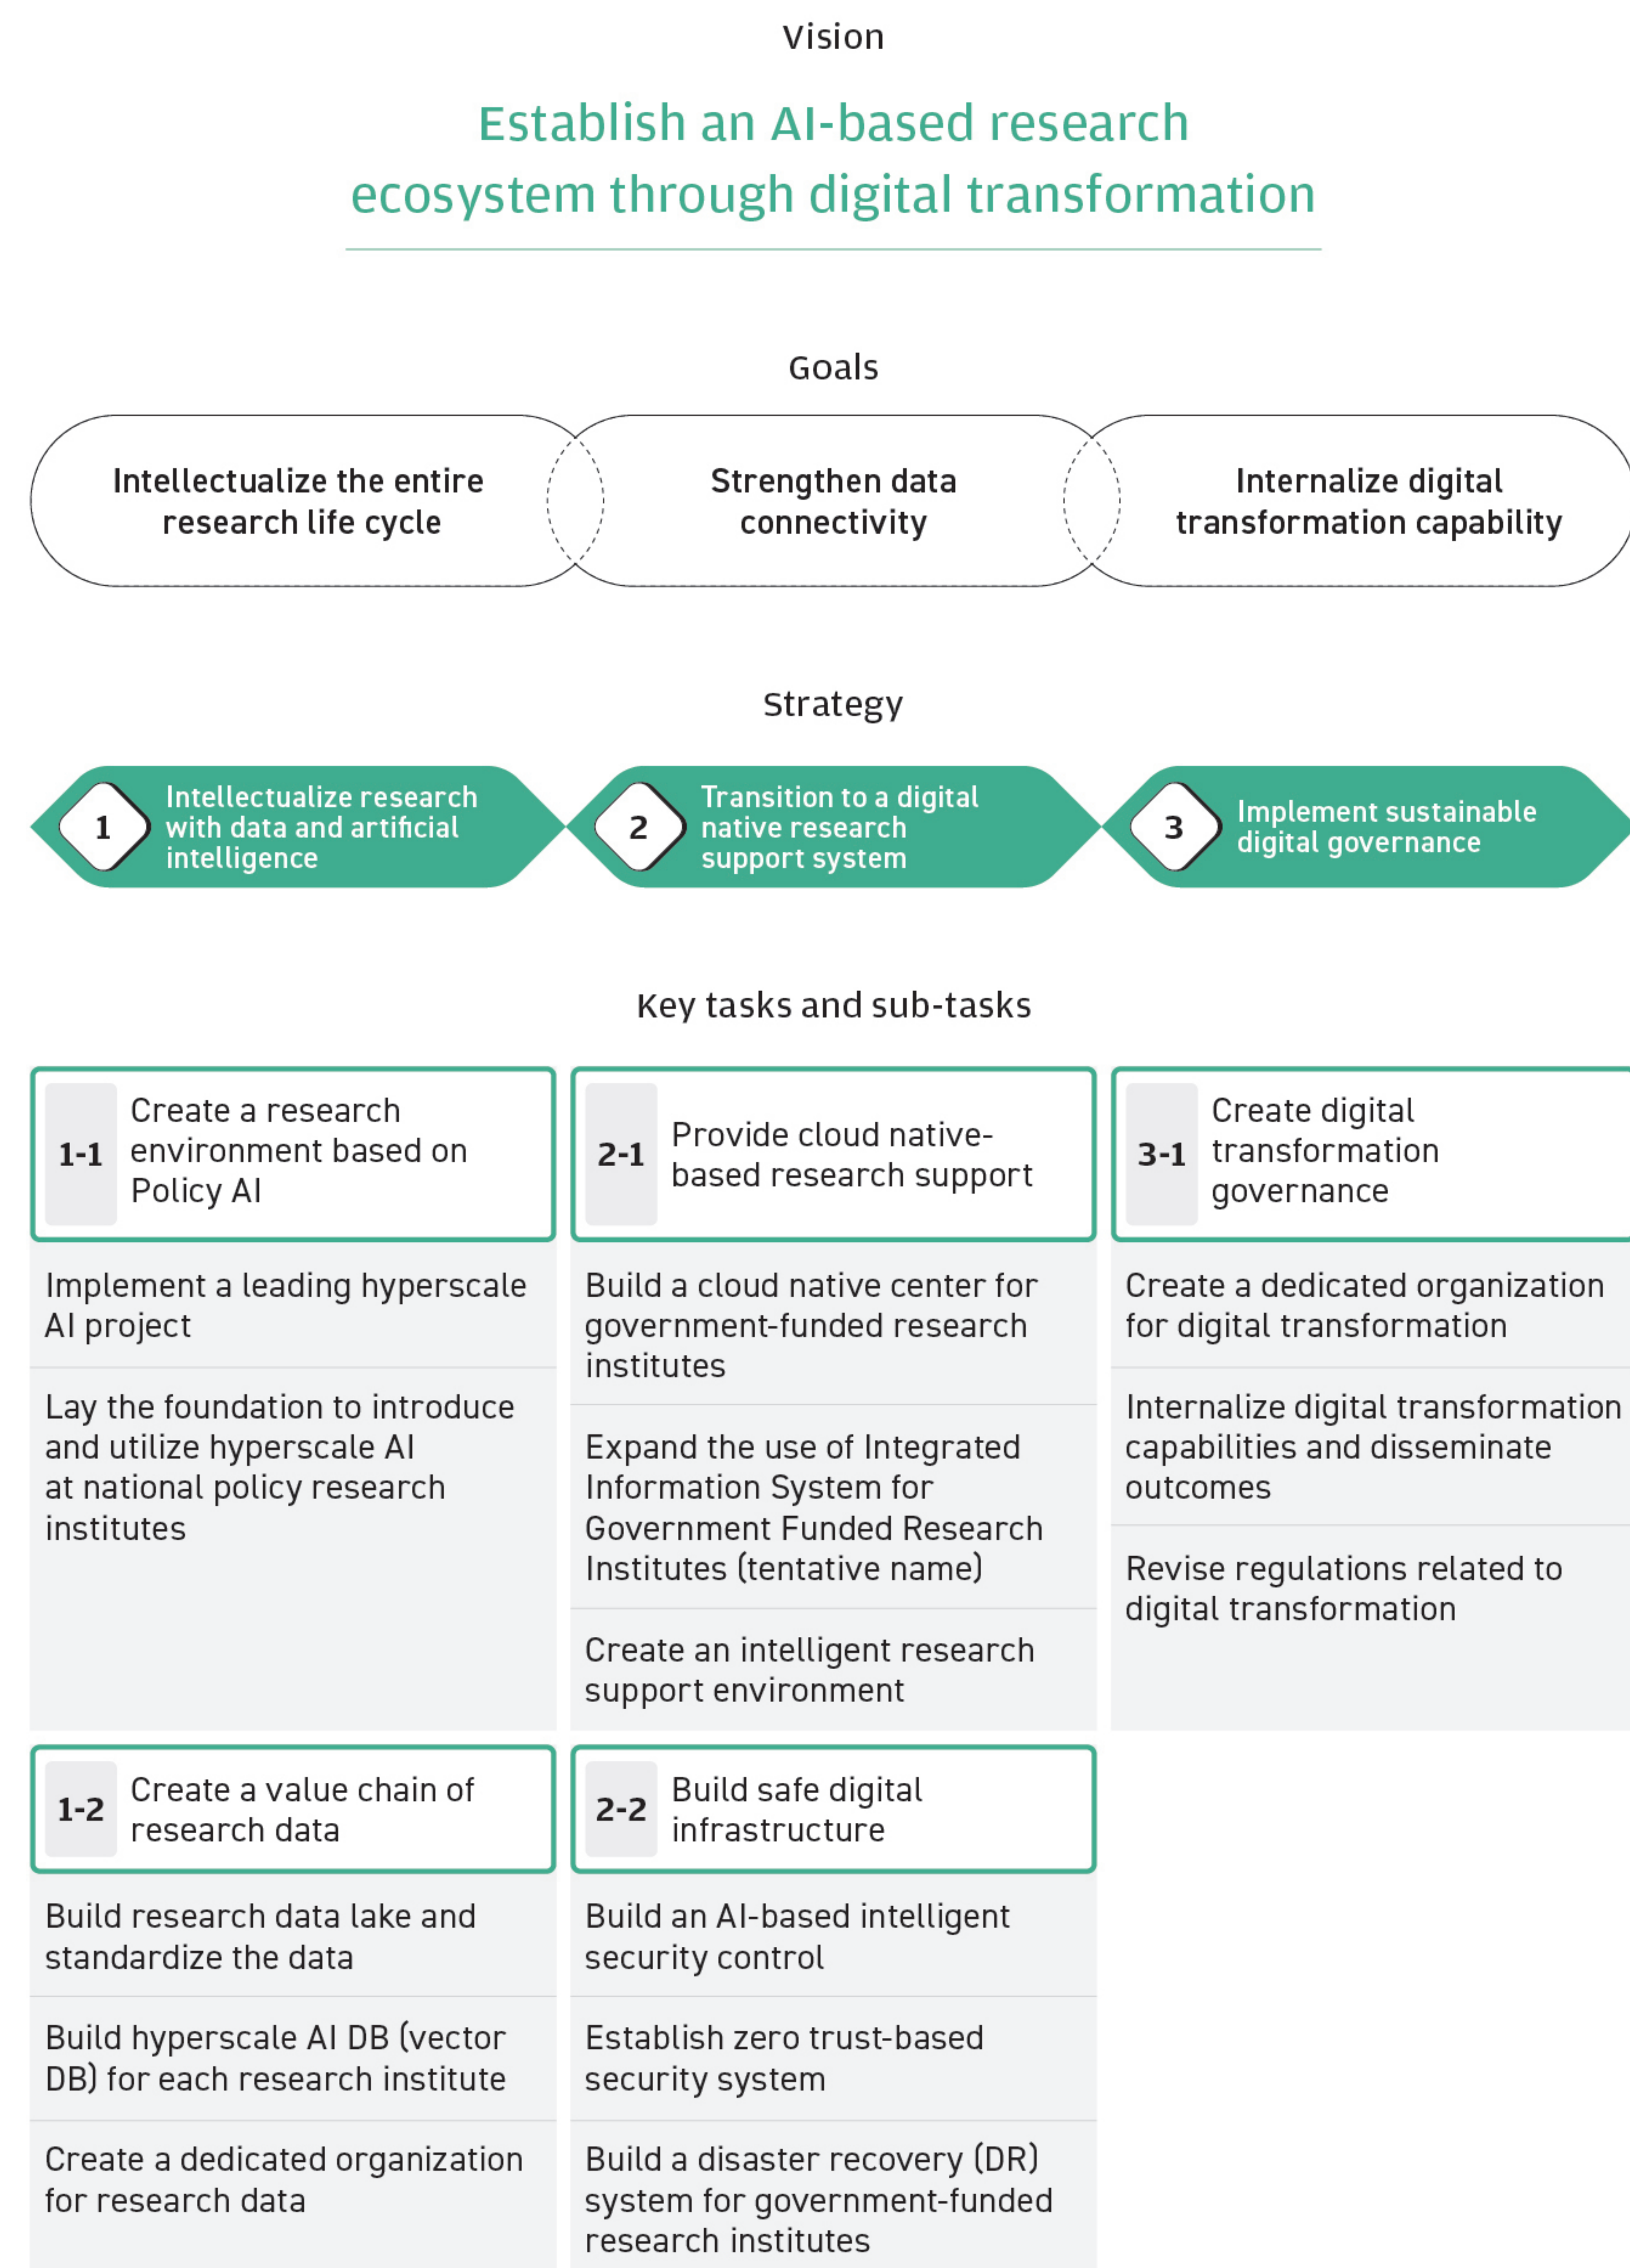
Vision

Establish an AI-based research ecosystem through digital transformation

Goals

Intellectualize the entire research life cycle

Strengthen data connectivity

Internalize digital transformation capability

Strategy

1 Intellectualize research with data and artificial intelligence

2 Transition to a digital native research support system

3 Implement sustainable digital governance

Key tasks and sub-tasks

1-1 Create a research environment based on Policy AI

Implement a leading hyperscale AI project

Lay the foundation to introduce and utilize hyperscale AI at national policy research institutes

2-1 Provide cloud native-based research support

Build a cloud native center for government-funded research institutes

Expand the use of Integrated Information System for Government Funded Research Institutes (tentative name)

Create an intelligent research support environment

3-1 Create digital transformation governance

Create a dedicated organization for digital transformation

Internalize digital transformation capabilities and disseminate outcomes

Revise regulations related to digital transformation

1-2 Create a value chain of research data

Build research data lake and standardize the data

Build hyperscale AI DB (vector DB) for each research institute

Create a dedicated organization for research data

2-2 Build safe digital infrastructure

Build an AI-based intelligent security control

Establish zero trust-based security system

Build a disaster recovery (DR) system for government-funded research institutes